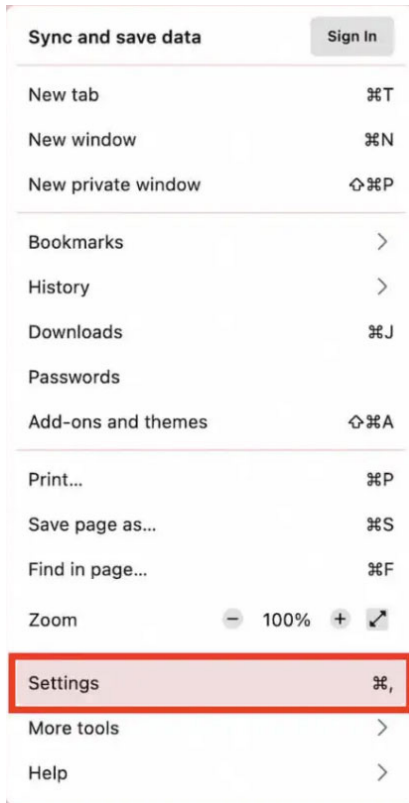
Sync and save data
Sign In

New tab ⌘T
New window ⌘N
New private window ⇧⌘P

Bookmarks >
History >
Downloads ⌘J
Passwords
Add-ons and themes ⇧⌘A

Print... ⌘P
Save page as... ⌘S
Find in page... ⌘F
Zoom − 100% +

Settings ⌘,
More tools >
Help >